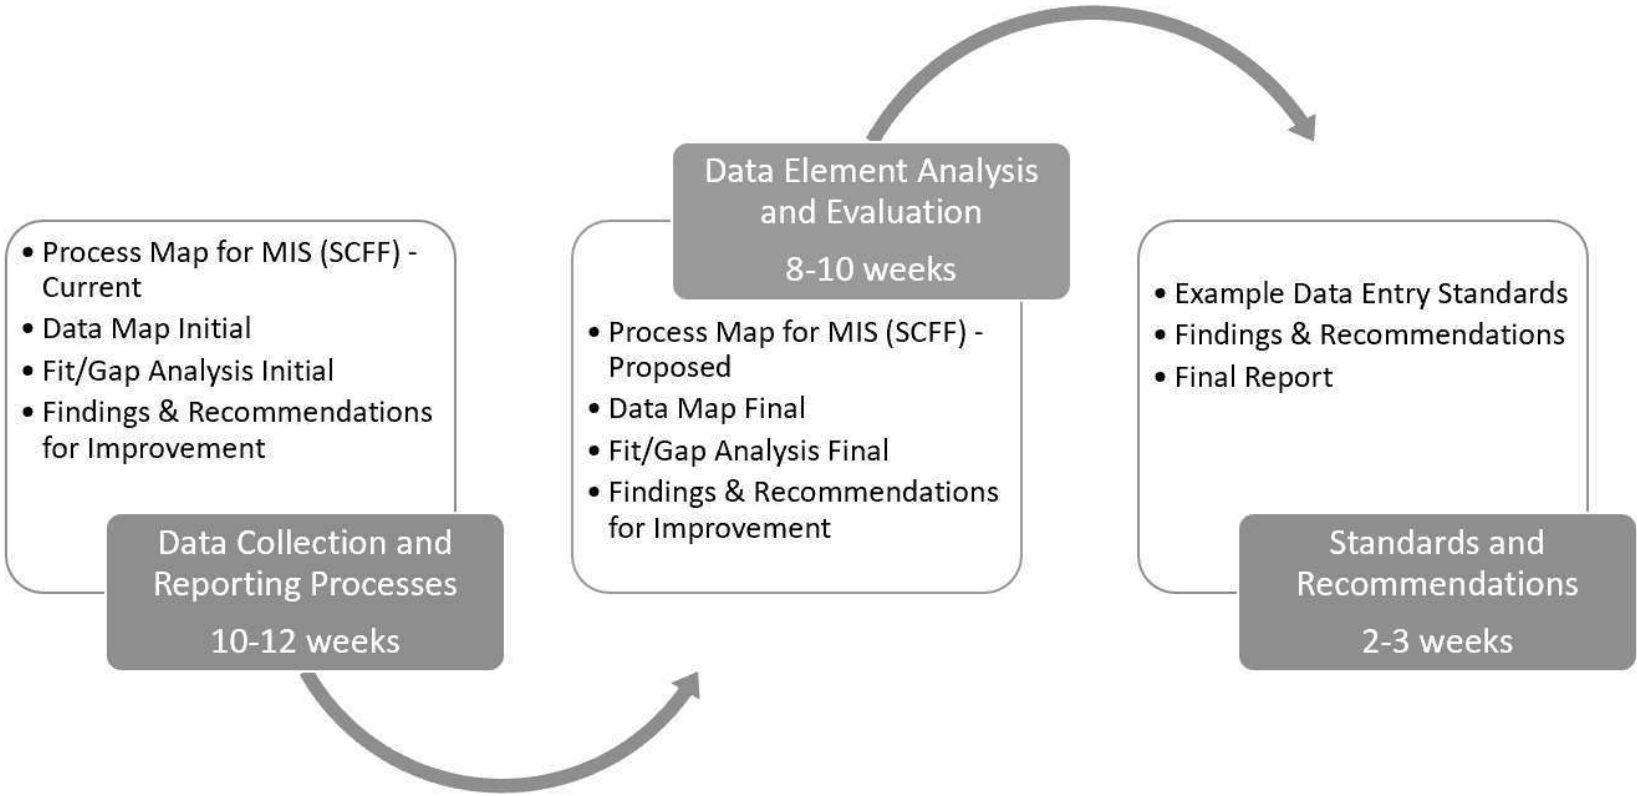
• Process Map for MIS (SCFF) - Current
• Data Map Initial
• Fit/Gap Analysis Initial
• Findings & Recommendations for Improvement

Data Collection and Reporting Processes

10-12 weeks

Data Element Analysis and Evaluation

8-10 weeks

• Process Map for MIS (SCFF) - Proposed
• Data Map Final
• Fit/Gap Analysis Final
• Findings & Recommendations for Improvement

• Example Data Entry Standards
• Findings & Recommendations
• Final Report

Standards and Recommendations

2-3 weeks